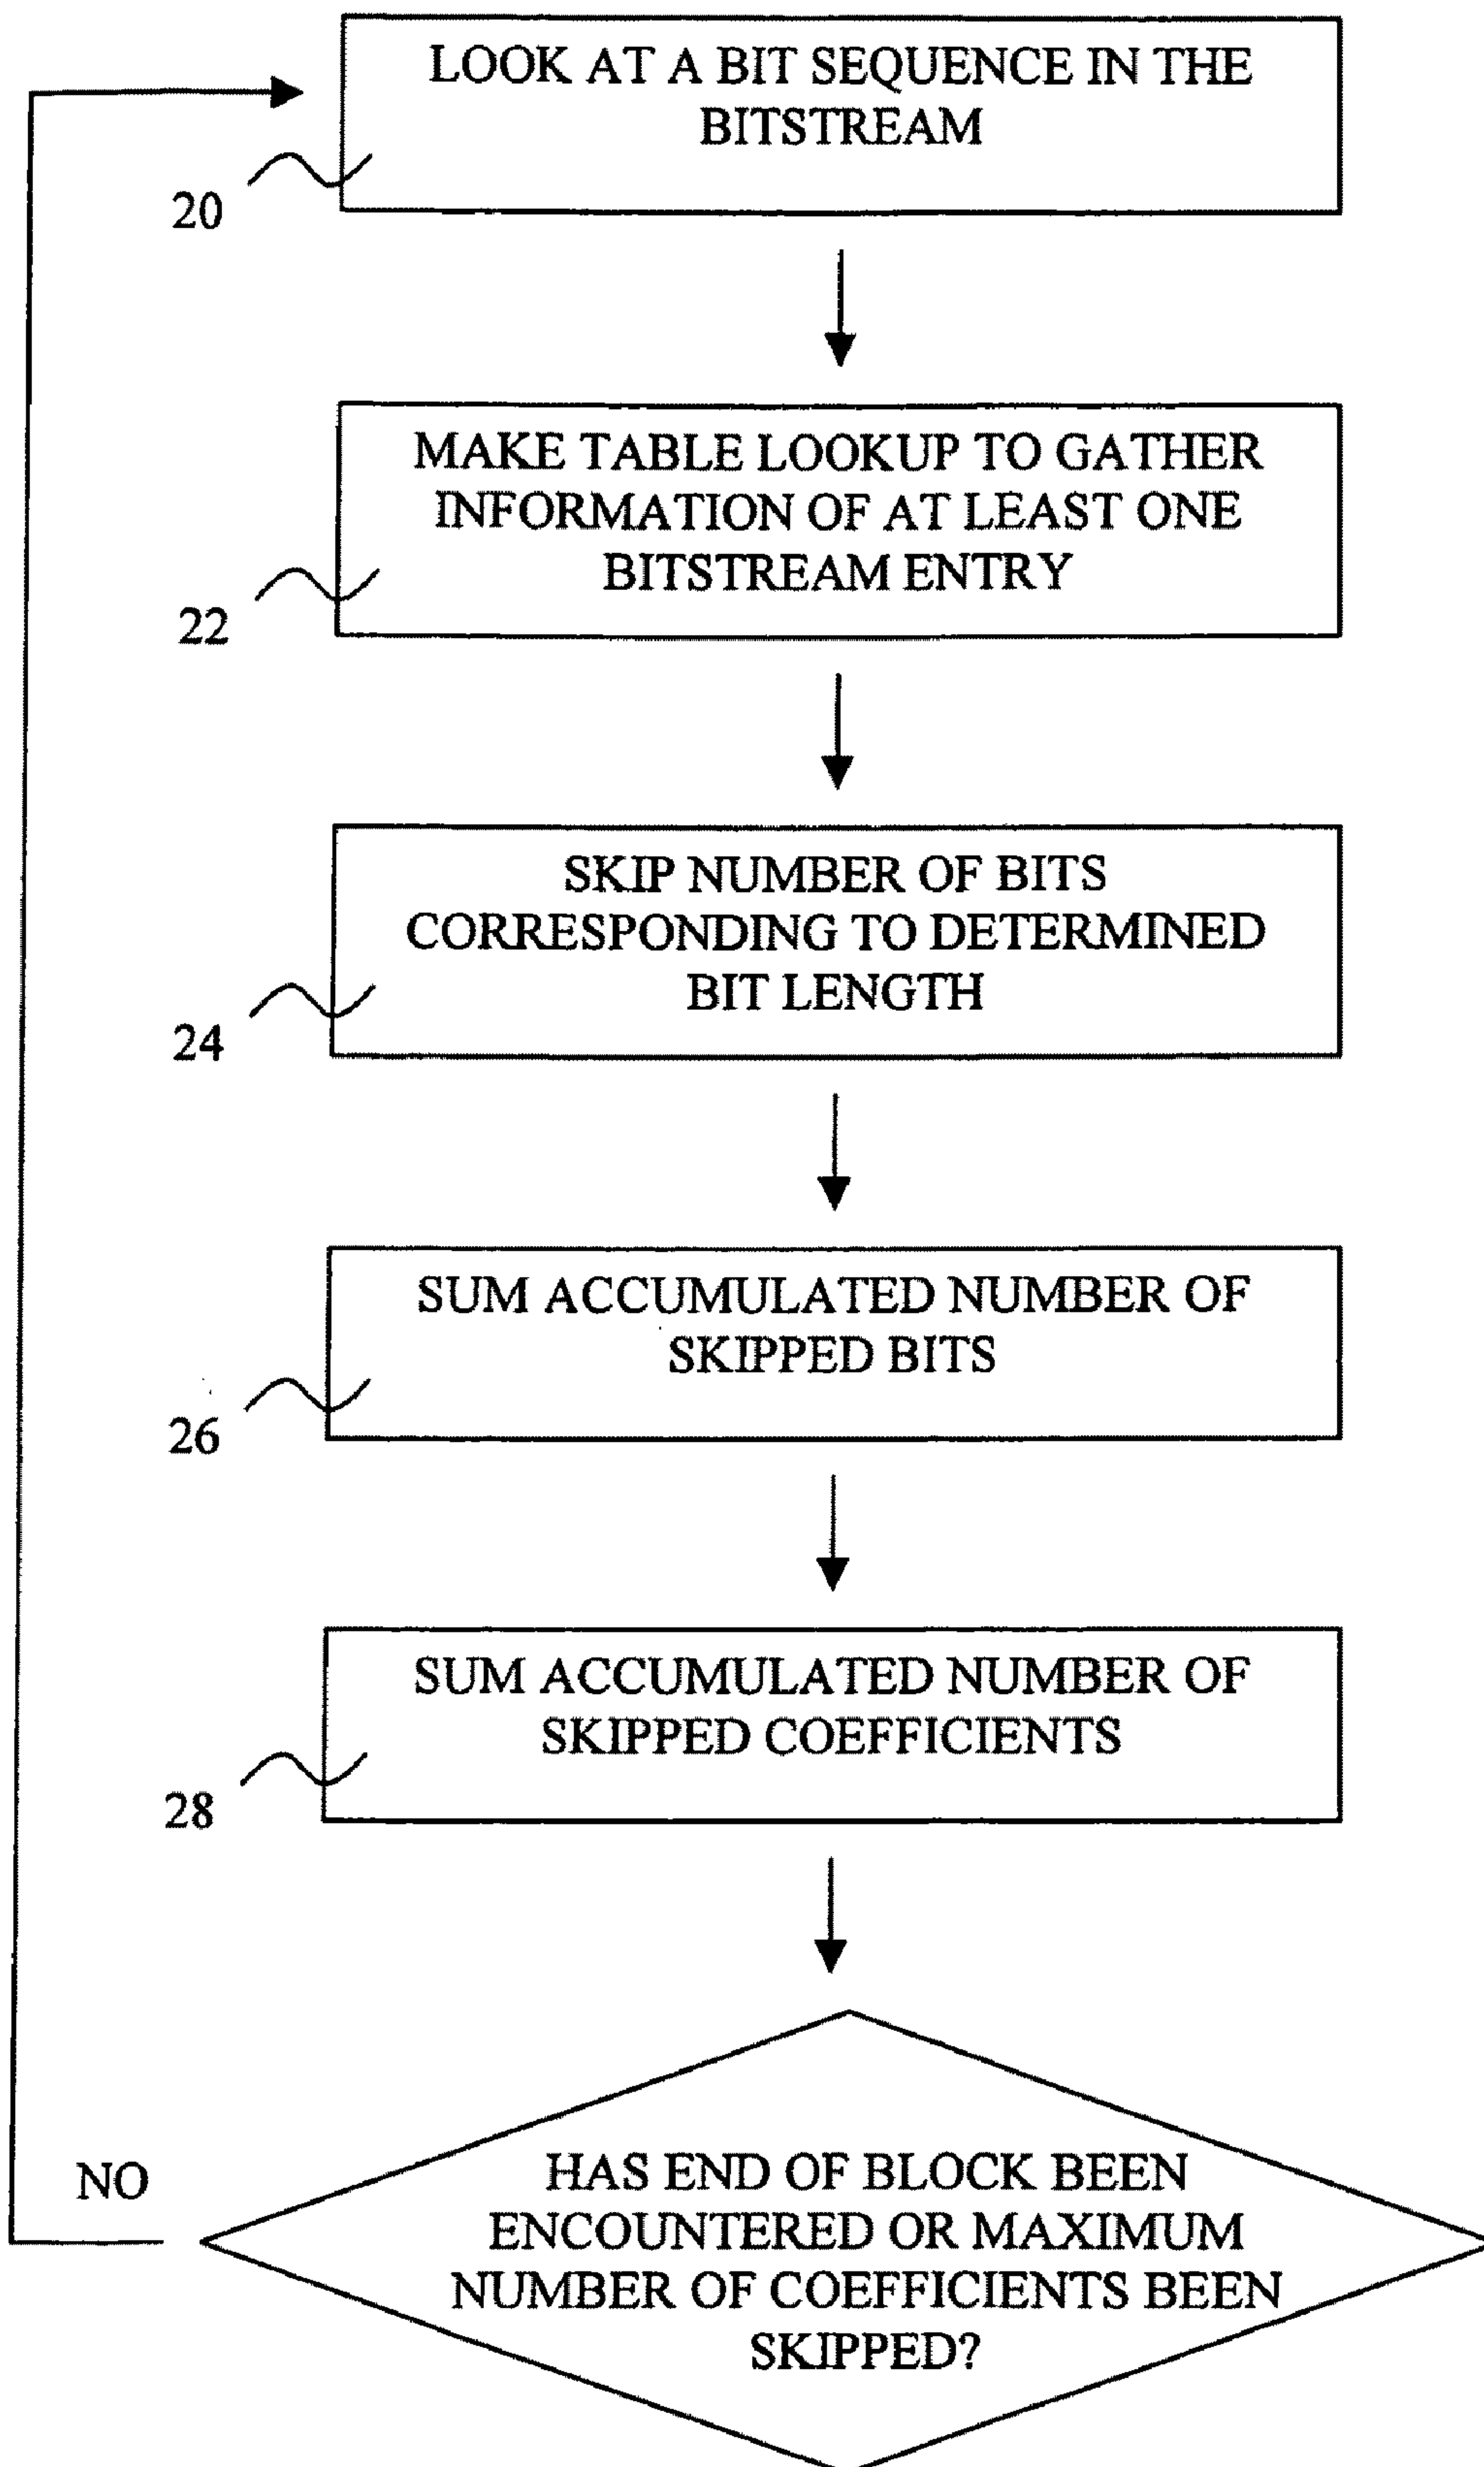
LOOK AT A BIT SEQUENCE IN THE BITSTREAM

20

MAKE TABLE LOOKUP TO GATHER INFORMATION OF AT LEAST ONE BITSTREAM ENTRY

22

SKIP NUMBER OF BITS CORRESPONDING TO DETERMINED BIT LENGTH

24

SUM ACCUMULATED NUMBER OF SKIPPED BITS

26

SUM ACCUMULATED NUMBER OF SKIPPED COEFFICIENTS

28

NO

HAS END OF BLOCK BEEN ENCOUNTERED OR MAXIMUM NUMBER OF COEFFICIENTS BEEN SKIPPED?